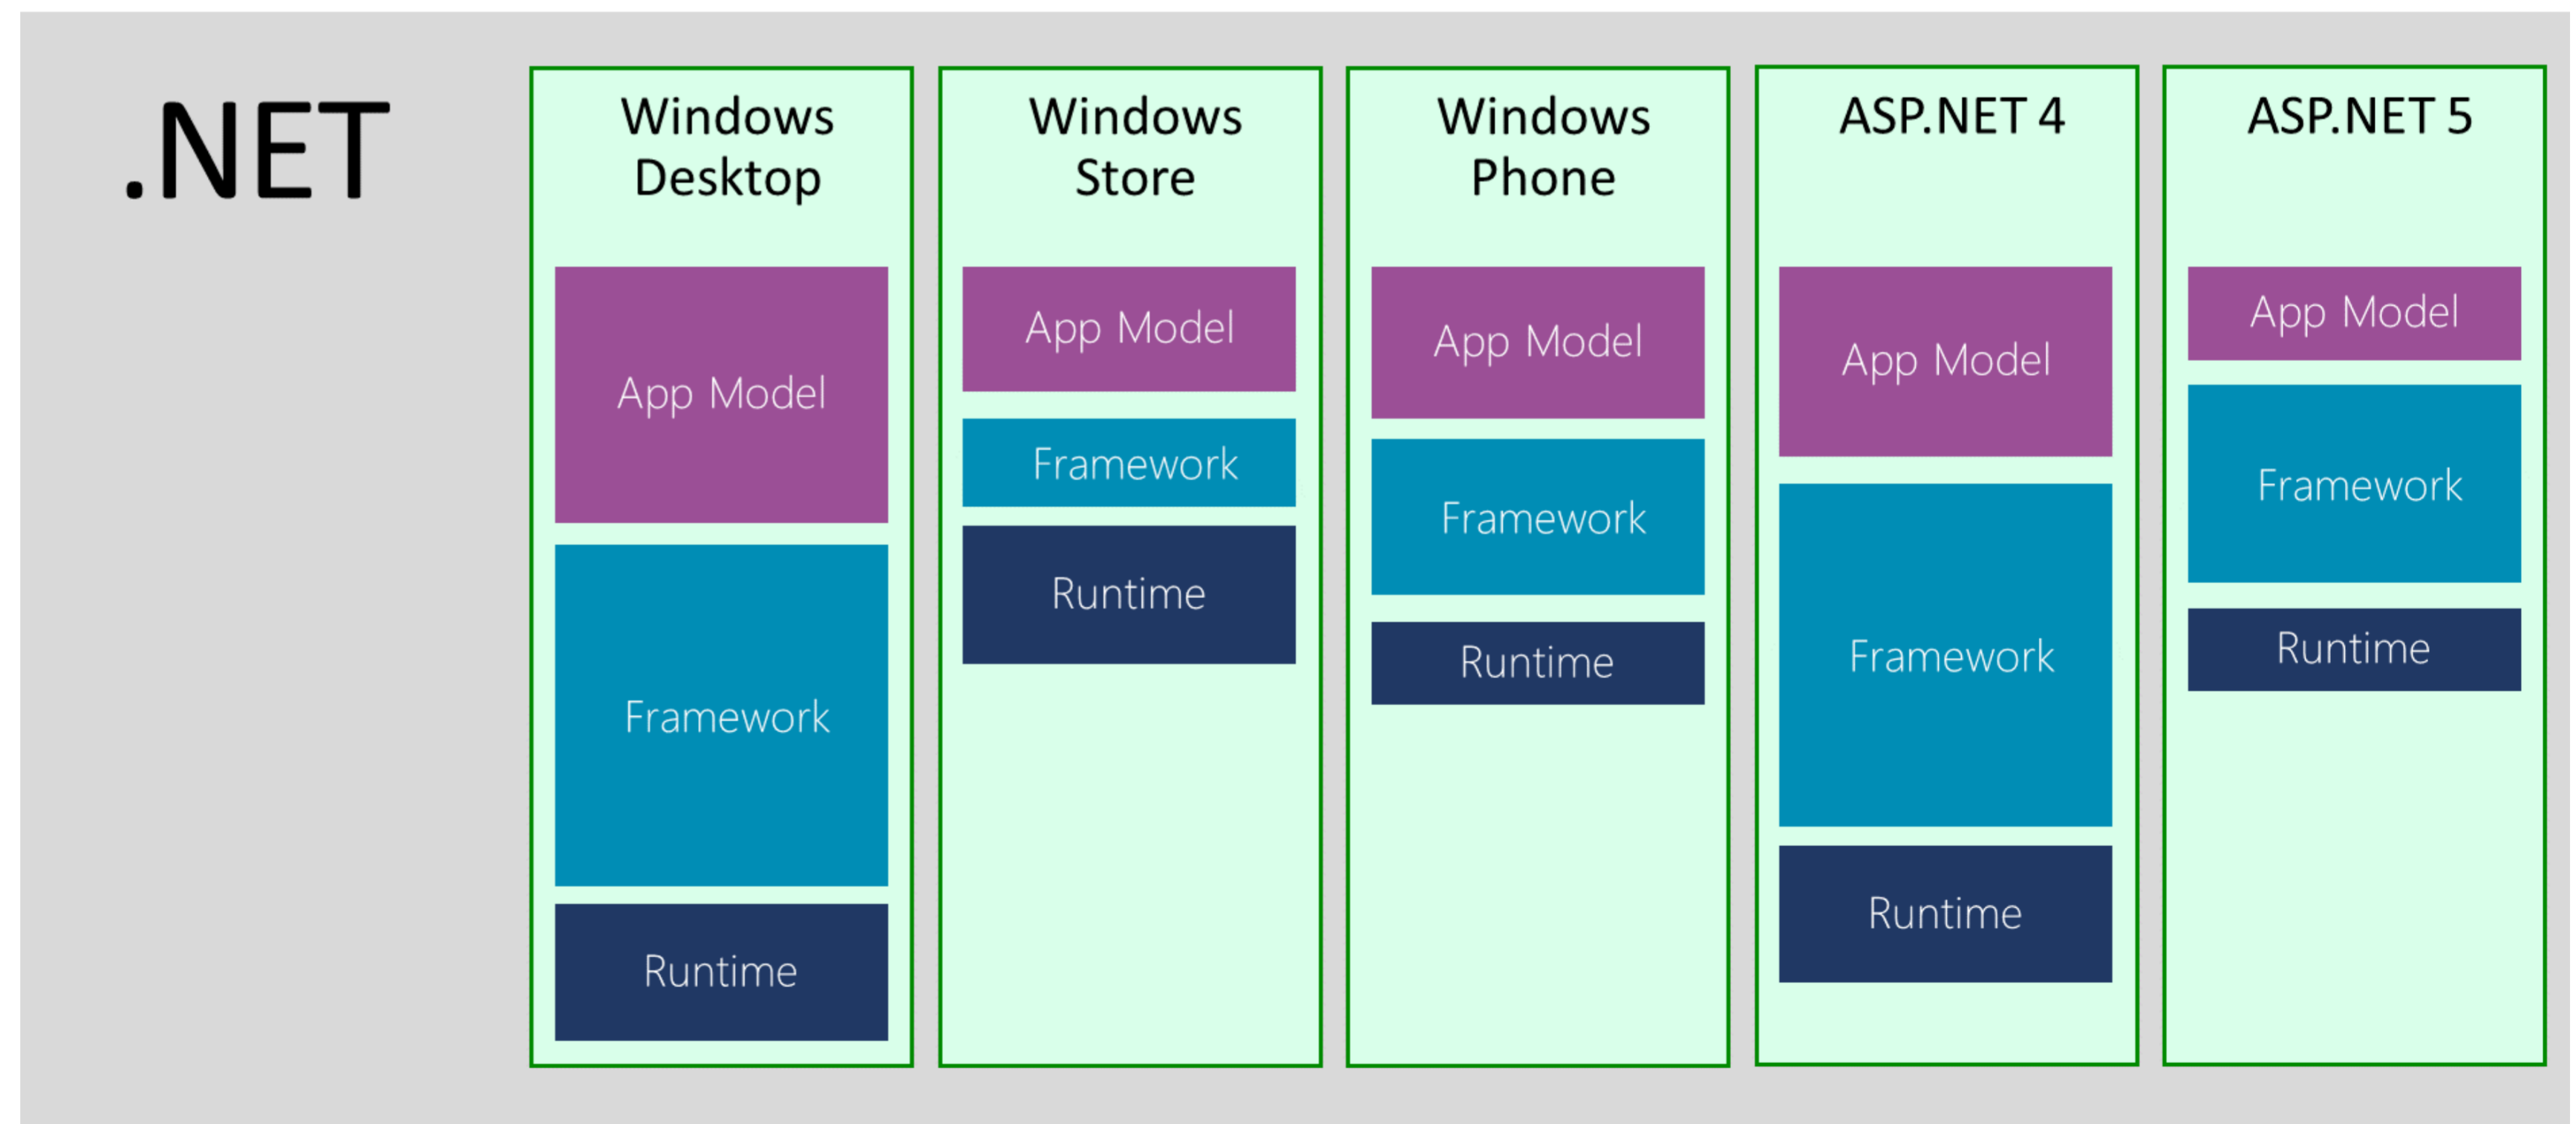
.NET

Windows Desktop

App Model

Framework

Runtime

Windows Store

App Model

Framework

Runtime

Windows Phone

App Model

Framework

Runtime

ASP.NET 4

App Model

Framework

Runtime

ASP.NET 5

App Model

Framework

Runtime